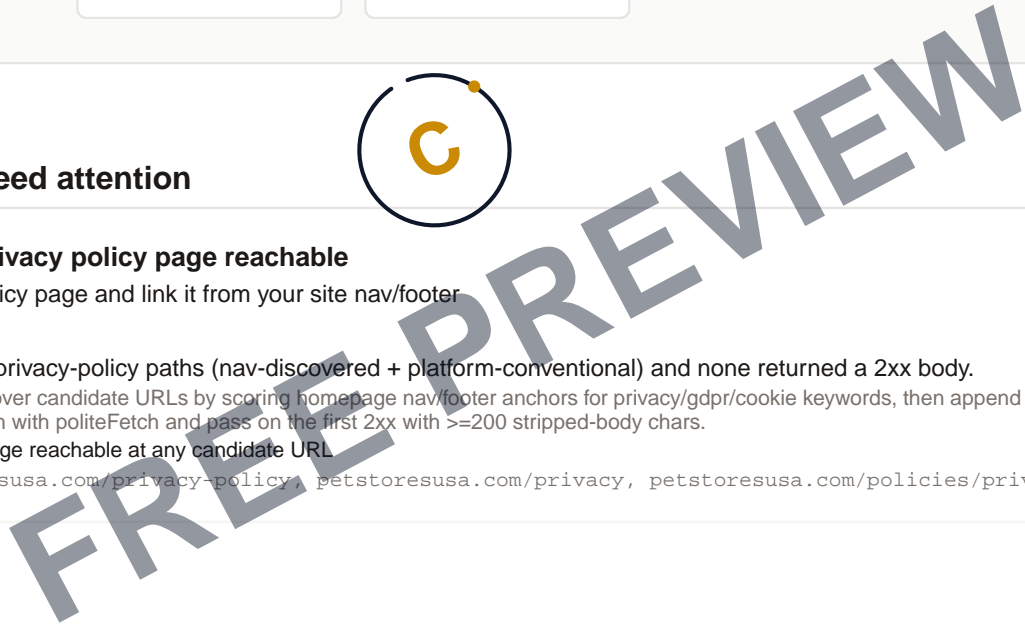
FREE PREVIEW

eed attention

ivacy policy page reachable

cy page and link it from your site nav/footer

privacy-policy paths (nav-discovered + platform-conventional) and none returned a 2xx body.

over candidate URLs by scoring homepage nav/footer anchors for privacy/gdpr/cookie keywords, then append n with politeFetch and pass on the first 2xx with >=200 stripped-body chars.

ge reachable at any candidate URL

susa.com/privacy-policy, petstoresusa.com/privacy, petstoresusa.com/policies/priv